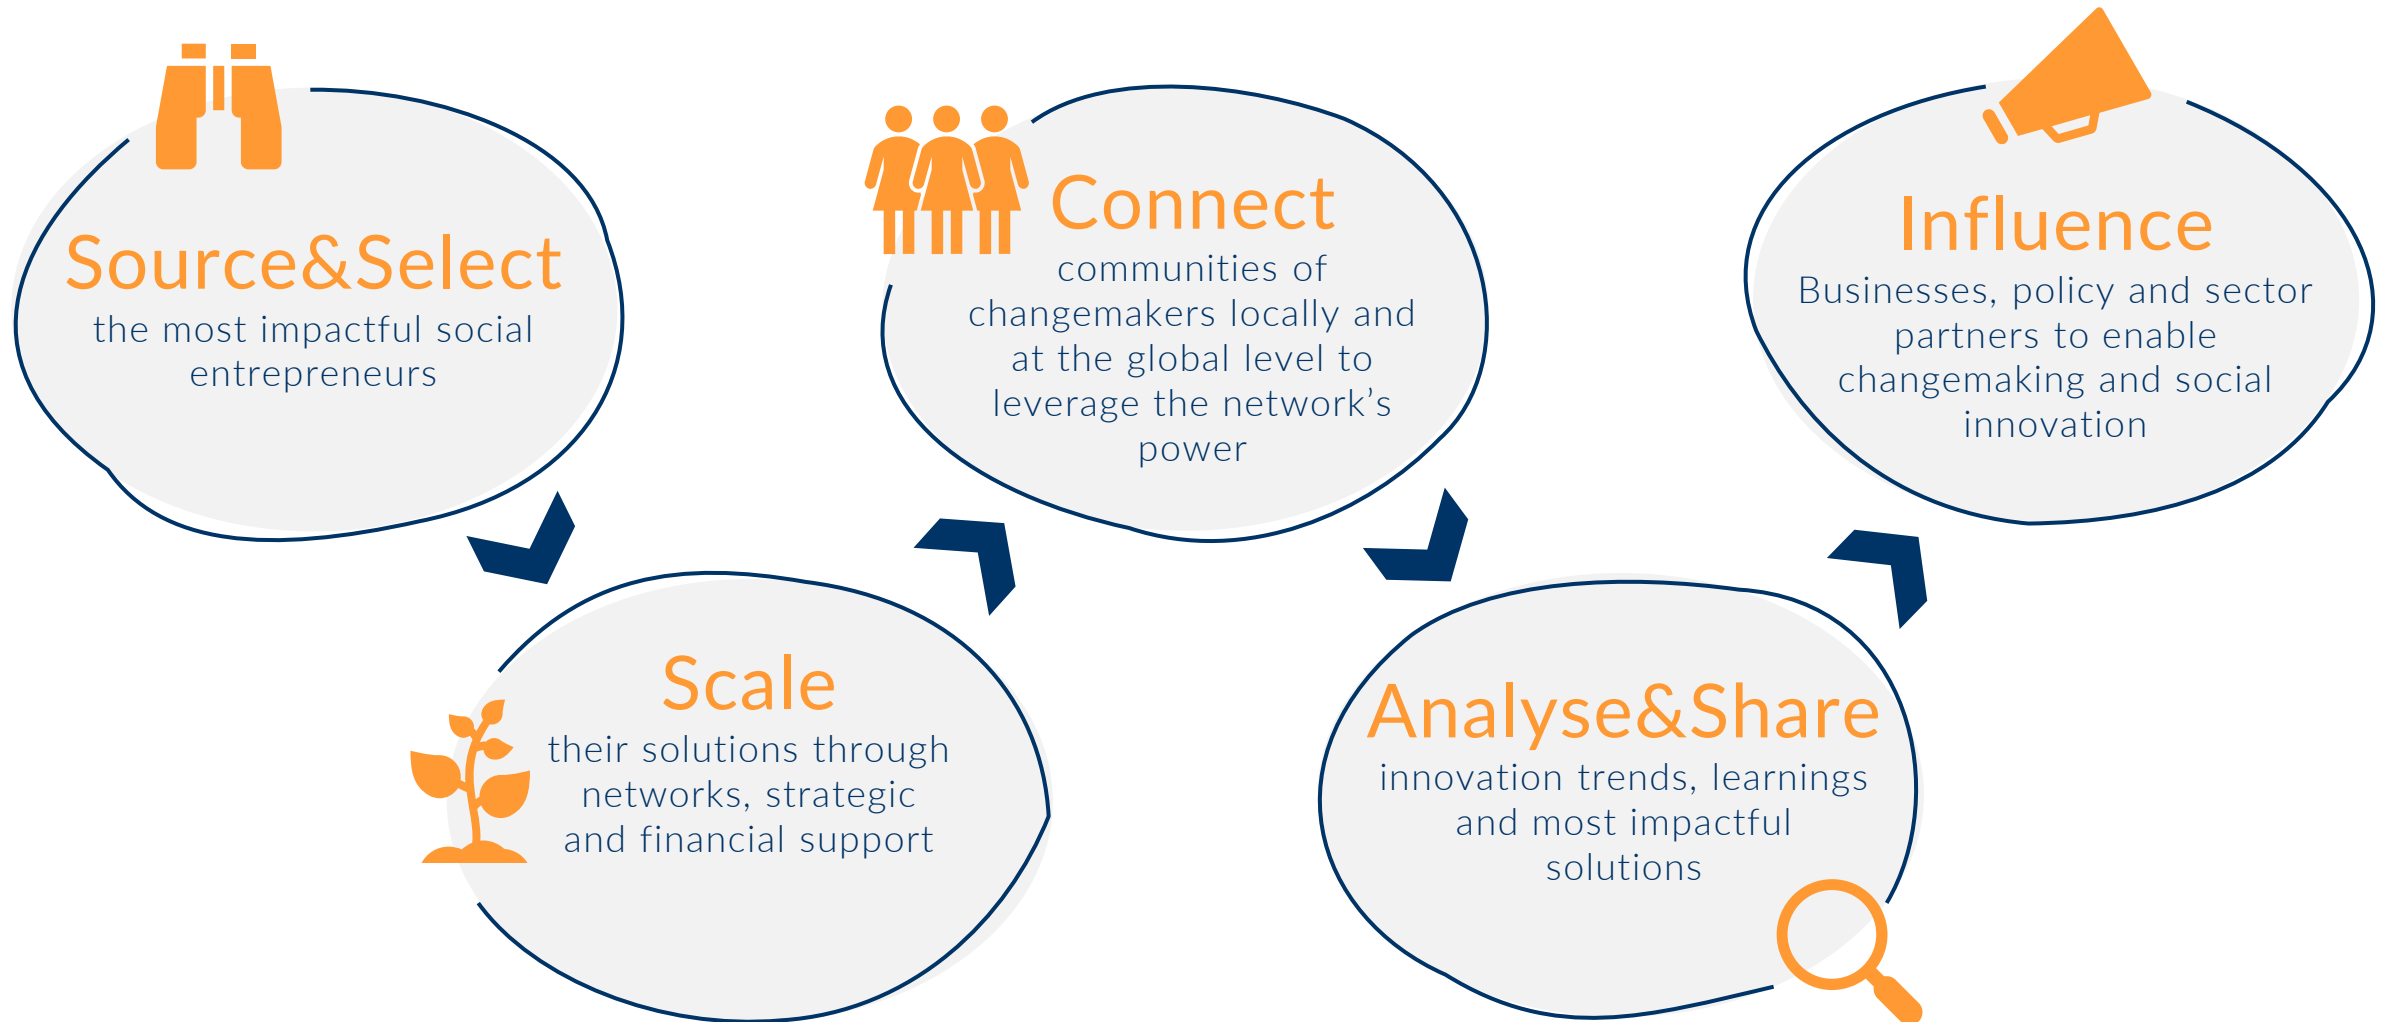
Source&Select
the most impactful social entrepreneurs

Scale
their solutions through networks, strategic and financial support

Connect
communities of changemakers locally and at the global level to leverage the network's power

Analyse&Share
innovation trends, learnings and most impactful solutions

Influence
Businesses, policy and sector partners to enable changemaking and social innovation